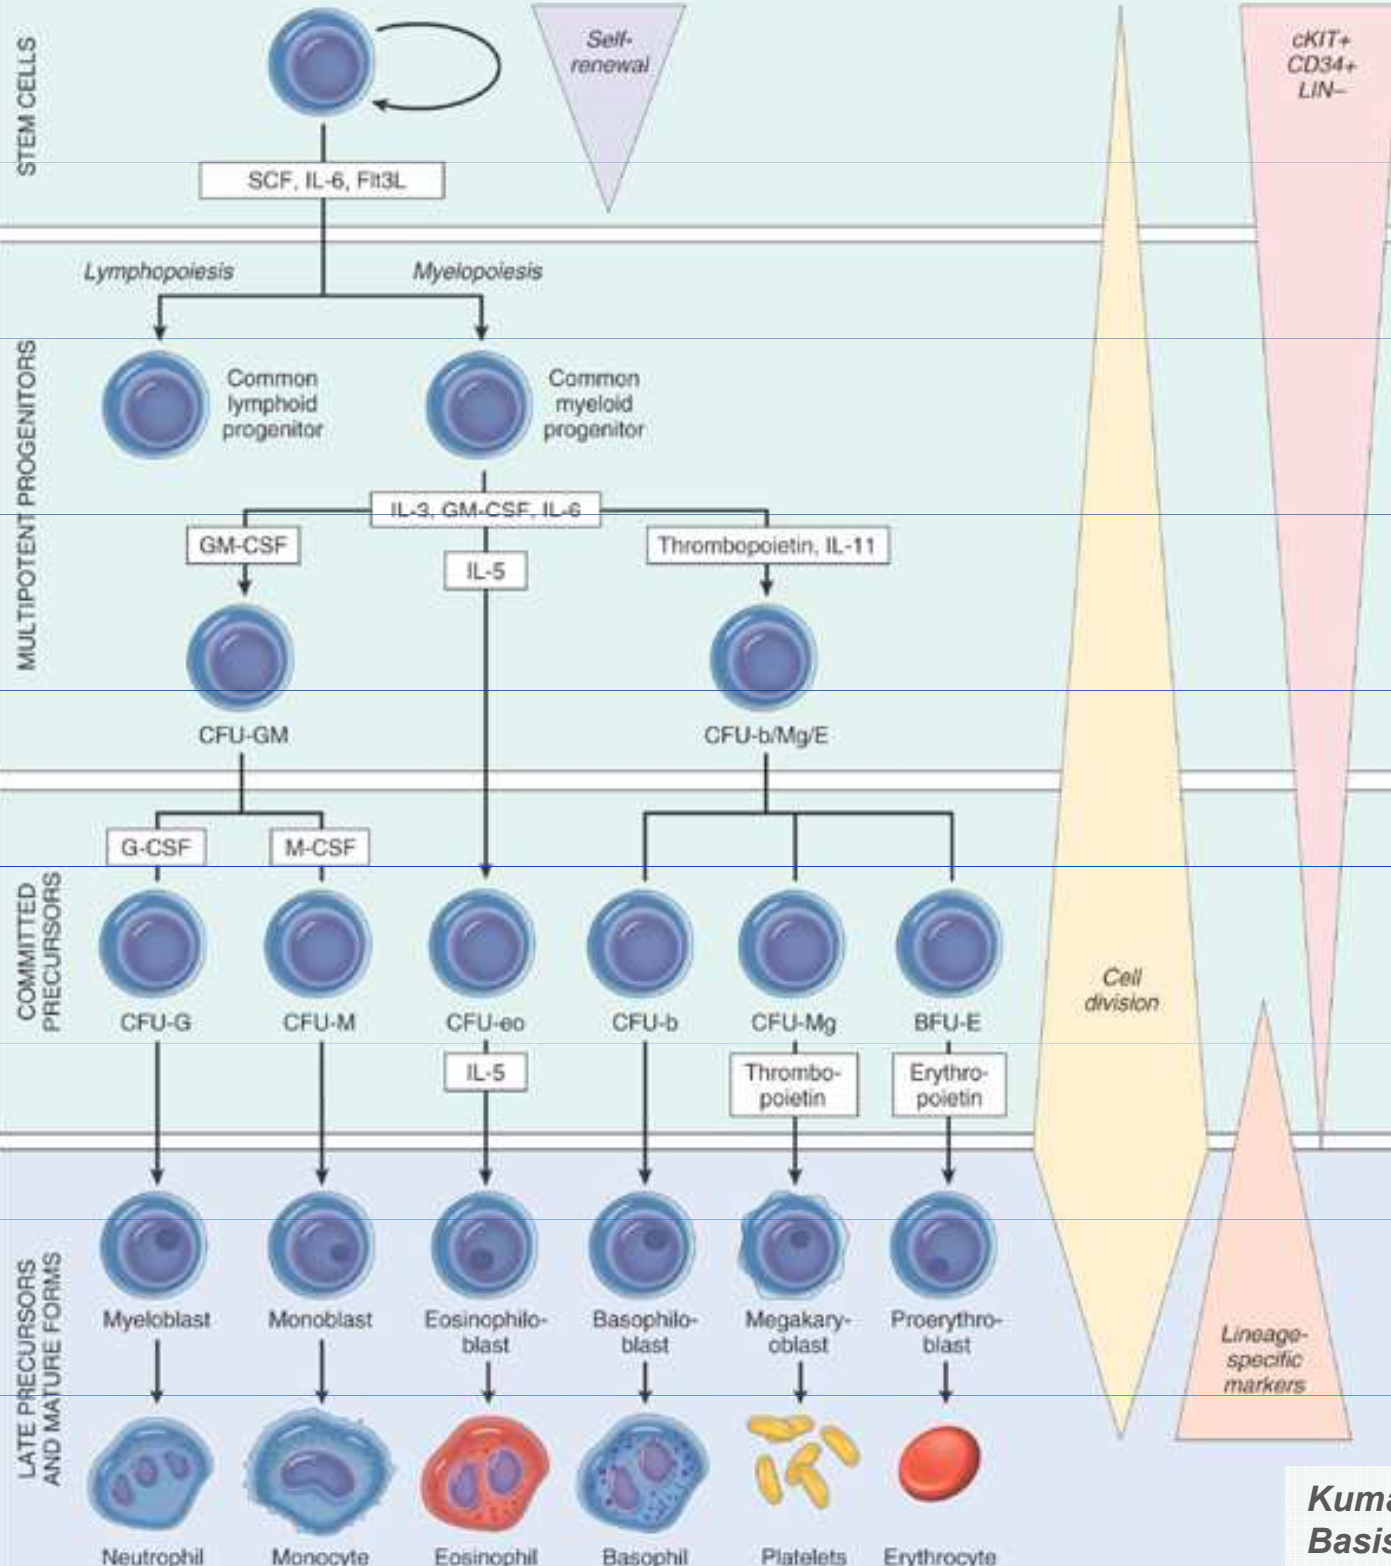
STEM CELLS

Self-renewal

cKIT+ CD34+ LIN–

SCF, IL-6, Flt3L

Lymphopoiesis

Myelopoiesis

MULTIPOTENT PROGENITORS

Common lymphoid progenitor

Common myeloid progenitor

IL-3, GM-CSF, IL-6

GM-CSF

IL-5

Thrombopoietin, IL-11

CFU-GM

CFU-b/Mg/E

G-CSF

M-CSF

COMMITTED PRECURSORS

CFU-G

CFU-M

CFU-eo

CFU-b

CFU-Mg

BFU-E

Cell division

IL-5

Thrombopoietin

Erythropoietin

LATE PRECURSORS AND MATURE FORMS

Myeloblast

Monoblast

Eosinophiloblast

Basophiloblast

Megakaryoblast

Proerythroblast

Lineage-specific markers

Neutrophil

Monocyte

Eosinophil

Basophil

Platelets

Erythrocyte

Kuma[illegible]
Basis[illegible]